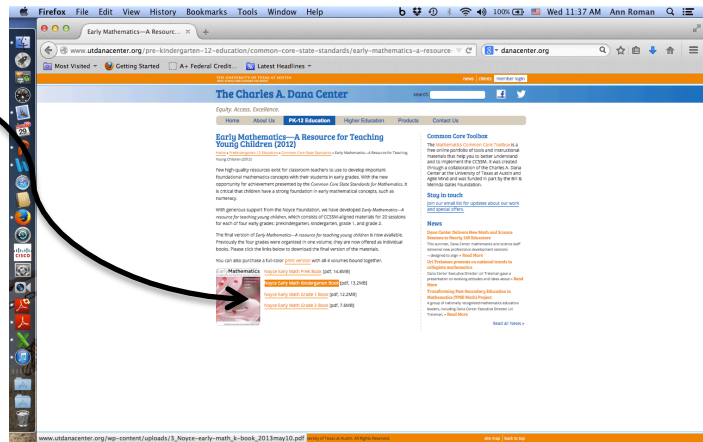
Firefox File Edit View History Bookmarks Tools Window Help

100% Wed 11:37 AM Ann Roman

Early Mathematics—A Resourc... ×

www.utdanacenter.org/pre-kindergarten-12-education/common-core-state-standards/early-mathematics-a-resource

danacenter.org

Most Visited Getting Started A+ Federal Credit... Latest Headlines

THE UNIVERSITY OF TEXAS AT AUSTIN

News | Library | Member login

The Charles A. Dana Center

Search

Equity. Access. Excellence.

Home About Us PK-12 Education Higher Education Products Contact Us

Early Mathematics—A Resource for Teaching Young Children (2012)

Home » Pre-Kindergarten-12 Education » Common Core State Standards » Early Mathematics—A Resource for Teaching Young Children (2012)

Few high-quality resources exist for classroom teachers to use to develop important foundational mathematics concepts with their students in early grades. With the new opportunity for achievement presented by the Common Core State Standards for Mathematics, it is critical that children have a strong foundation in early mathematical concepts, such as numeracy.

With generous support from the Noyce Foundation, we have developed Early Mathematics—A resource for teaching young children, which consists of CCSSM-aligned materials for 20 sessions for each of four early grades: prekindergarten, kindergarten, grade 1, and grade 2.

The final version of Early Mathematics—A resource for teaching young children is now available. Previously the four grades were organized in one volume; they are now offered as individual books. Please click the links below to download the final version of the materials.

You can also purchase a full-color print version with all 4 volumes bound together.

Early Mathematics

Noyce Early Math Print Book (pdf, 14.6MB)

Noyce Early Math Kindergarten Book (pdf, 13.2MB)

Noyce Early Math Grade 1 Book (pdf, 12.2MB)

Noyce Early Math Grade 2 Book (pdf, 7.8MB)

Common Core Toolbox

The Mathematics Common Core Toolbox is a free online portfolio of tools and instructional materials that help you to better understand and to implement the CCSSM. It was created through a collaboration of the Charles A. Dana Center at the University of Texas at Austin and Agile Mind and was funded in part by the Bill & Melinda Gates Foundation.

Stay in touch

Join our email list for updates about our work and special offers.

News

Dana Center Delivers New Math and Science Sessions to Nearly 300 Educators

This summer, Dana Center mathematics and science staff delivered new professional development sessions —designed to align » Read More

Uri Treisman presents on national trends in collegiate mathematics

Dana Center Executive Director Uri Treisman gave a presentation on evolving attitudes and ideas about » Read More

Transforming Post-Secondary Education in Mathematics (TPSE Math) Project

A group of nationally recognized mathematics education leaders, including Dana Center Executive Director Uri Treisman, » Read More

Read all News »

www.utdanacenter.org/wp-content/uploads/3_Noyce-early-math_k-book_2013may10.pdf

versity of Texas at Austin. All Rights Reserved.

Site map | Back to top